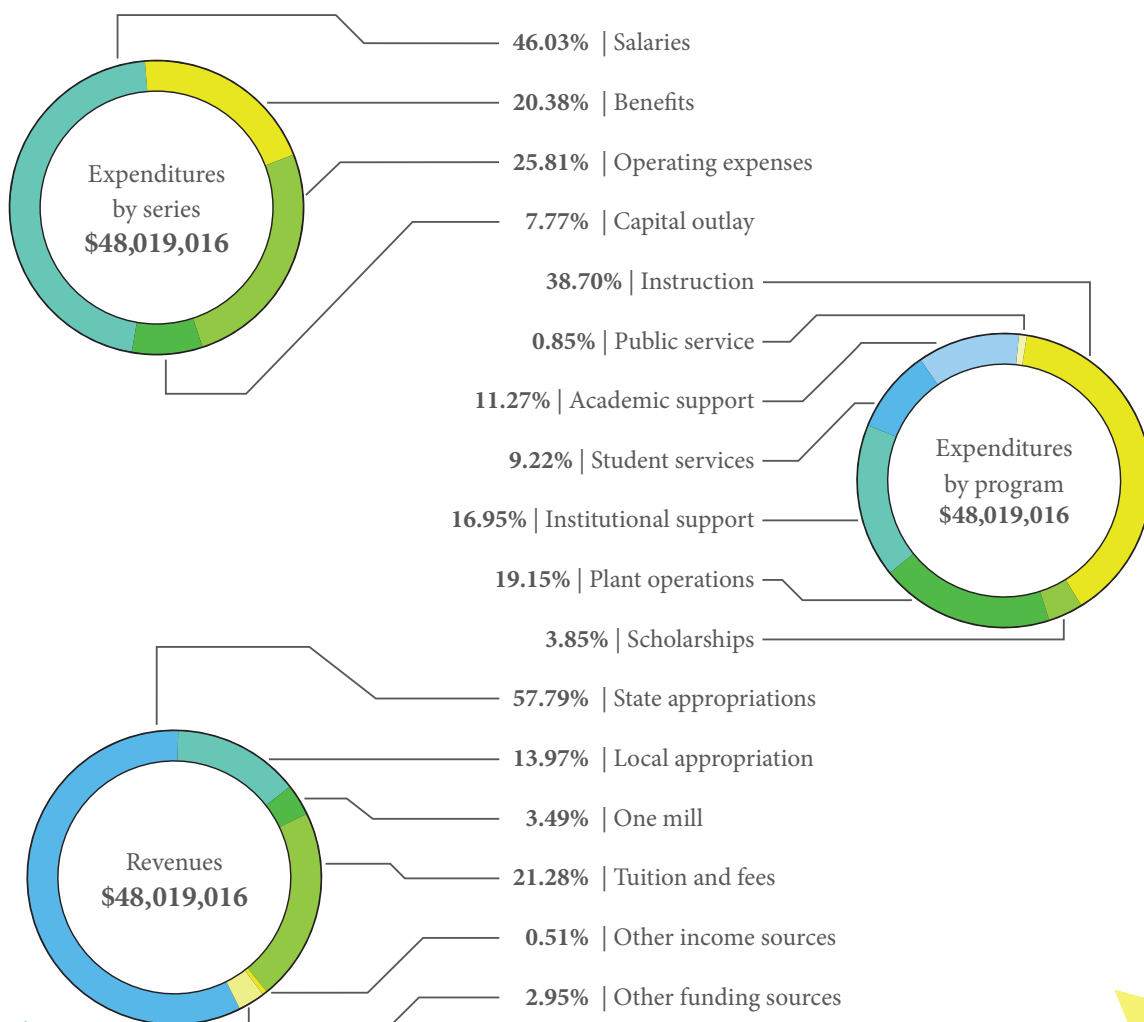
Expenditures by series
$48,019,016

46.03% | Salaries

20.38% | Benefits

25.81% | Operating expenses

7.77% | Capital outlay

38.70% | Instruction

0.85% | Public service

11.27% | Academic support

9.22% | Student services

16.95% | Institutional support

19.15% | Plant operations

3.85% | Scholarships

Expenditures by program
$48,019,016

57.79% | State appropriations

13.97% | Local appropriation

3.49% | One mill

21.28% | Tuition and fees

0.51% | Other income sources

2.95% | Other funding sources

Revenues
$48,019,016